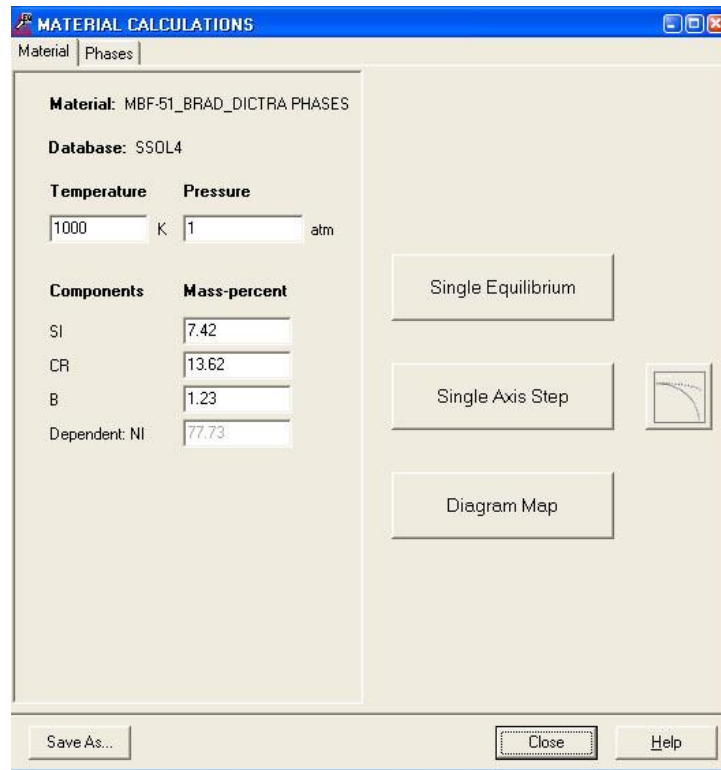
MATERIAL CALCULATIONS

Material | Phases

Material: MBF-51_BRAD_DICTRA PHASES

Database: SSOL4

Temperature Pressure

1000 K 1 atm

Components Mass-percent

SI 7.42

CR 13.62

B 1.23

Dependent: NI 77.73

Single Equilibrium

Single Axis Step

Diagram Map

Save As...

Close

Help